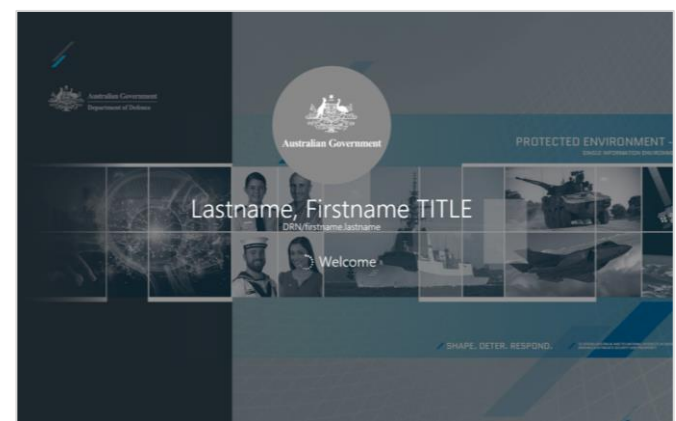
Australian Government
Department of Defence

Australian Government

PROTECTED ENVIRONMENT -
SINGLE INFORMATION ENVIRON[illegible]

Lastname, Firstname TITLE
DRN/firstname.lastname

Welcome

SHAPE. DETER. RESPOND.

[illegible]